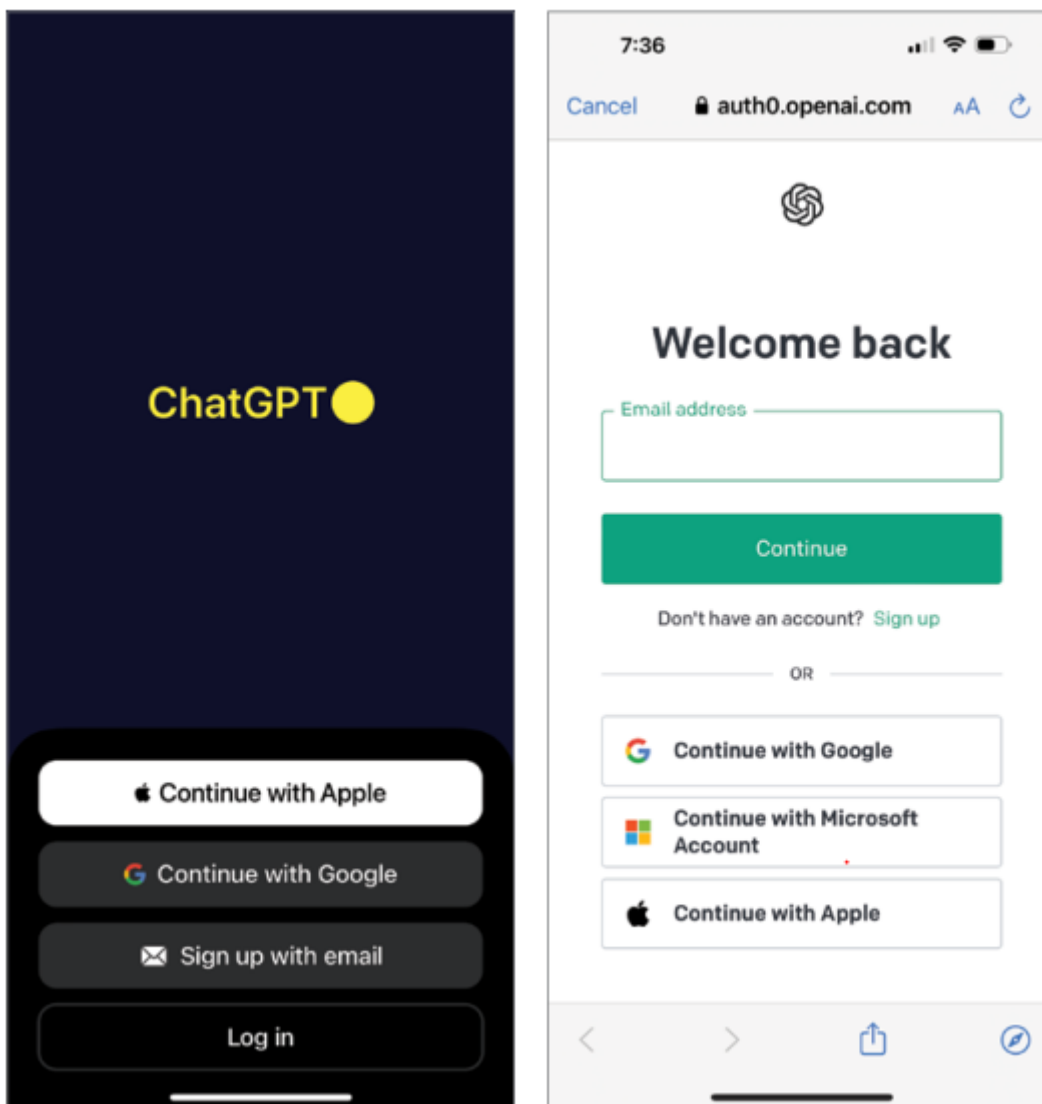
ChatGPT

Continue with Apple

Continue with Google

Sign up with email

Log in

7:36

Cancel auth0.openai.com AA

Welcome back

Email address

Continue

Don't have an account? Sign up

OR

Continue with Google

Continue with Microsoft Account

Continue with Apple